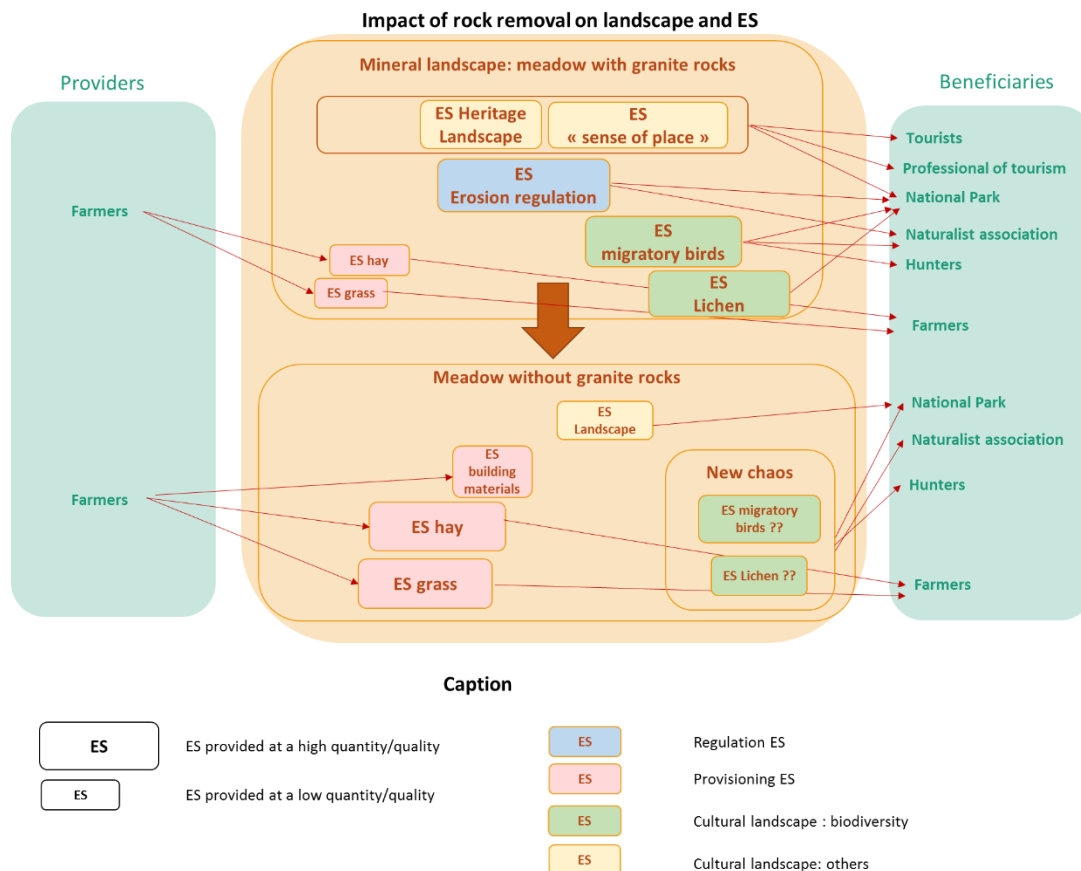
Impact of rock removal on landscape and ES

Providers

Farmers

Mineral landscape: meadow with granite rocks

ES Heritage Landscape

ES « sense of place »

ES Erosion regulation

ES migratory birds

ES hay

ES grass

ES Lichen

Beneficiaries

Tourists

Professional of tourism

National Park

Naturalist association

Hunters

Farmers

Meadow without granite rocks

ES Landscape

ES building materials

ES hay

ES grass

New chaos

ES migratory birds ??

ES Lichen ??

Farmers

National Park

Naturalist association

Hunters

Farmers

Caption

ES — ES provided at a high quantity/quality

ES — ES provided at a low quantity/quality

ES — Regulation ES

ES — Provisioning ES

ES — Cultural landscape : biodiversity

ES — Cultural landscape: others